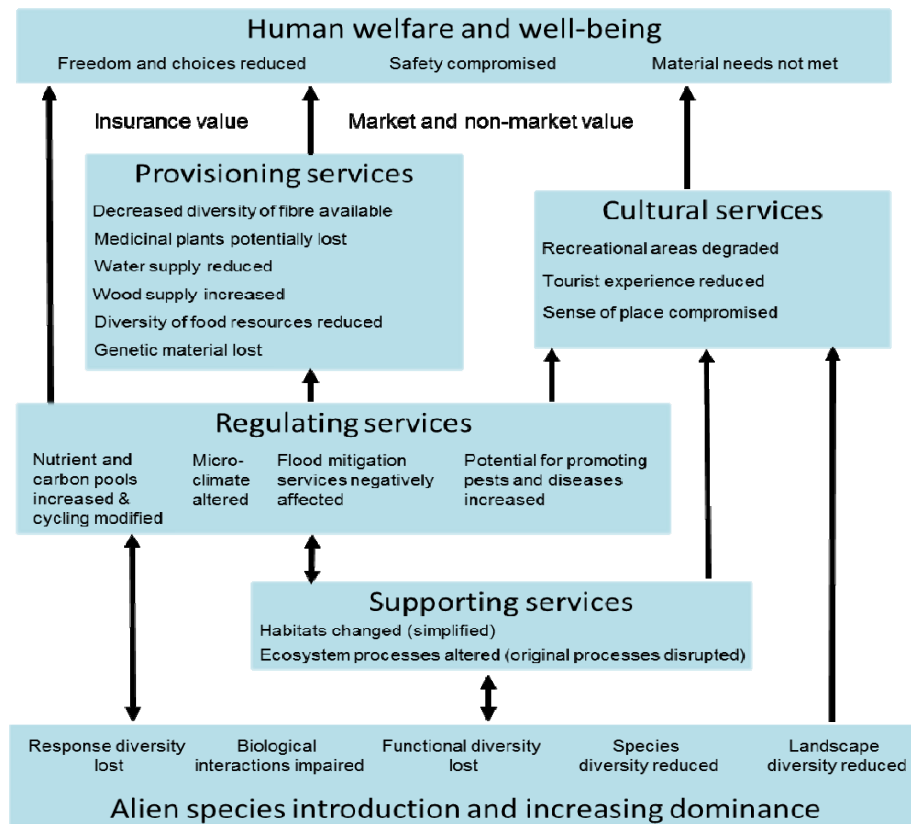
Human welfare and well-being

Freedom and choices reduced

Safety compromised

Material needs not met

Insurance value

Market and non-market value

Provisioning services

Decreased diversity of fibre available

Medicinal plants potentially lost

Water supply reduced

Wood supply increased

Diversity of food resources reduced

Genetic material lost

Cultural services

Recreational areas degraded

Tourist experience reduced

Sense of place compromised

Regulating services

Nutrient and carbon pools increased & cycling modified

Micro-climate altered

Flood mitigation services negatively affected

Potential for promoting pests and diseases increased

Supporting services

Habitats changed (simplified)

Ecosystem processes altered (original processes disrupted)

Response diversity lost

Biological interactions impaired

Functional diversity lost

Species diversity reduced

Landscape diversity reduced

Alien species introduction and increasing dominance